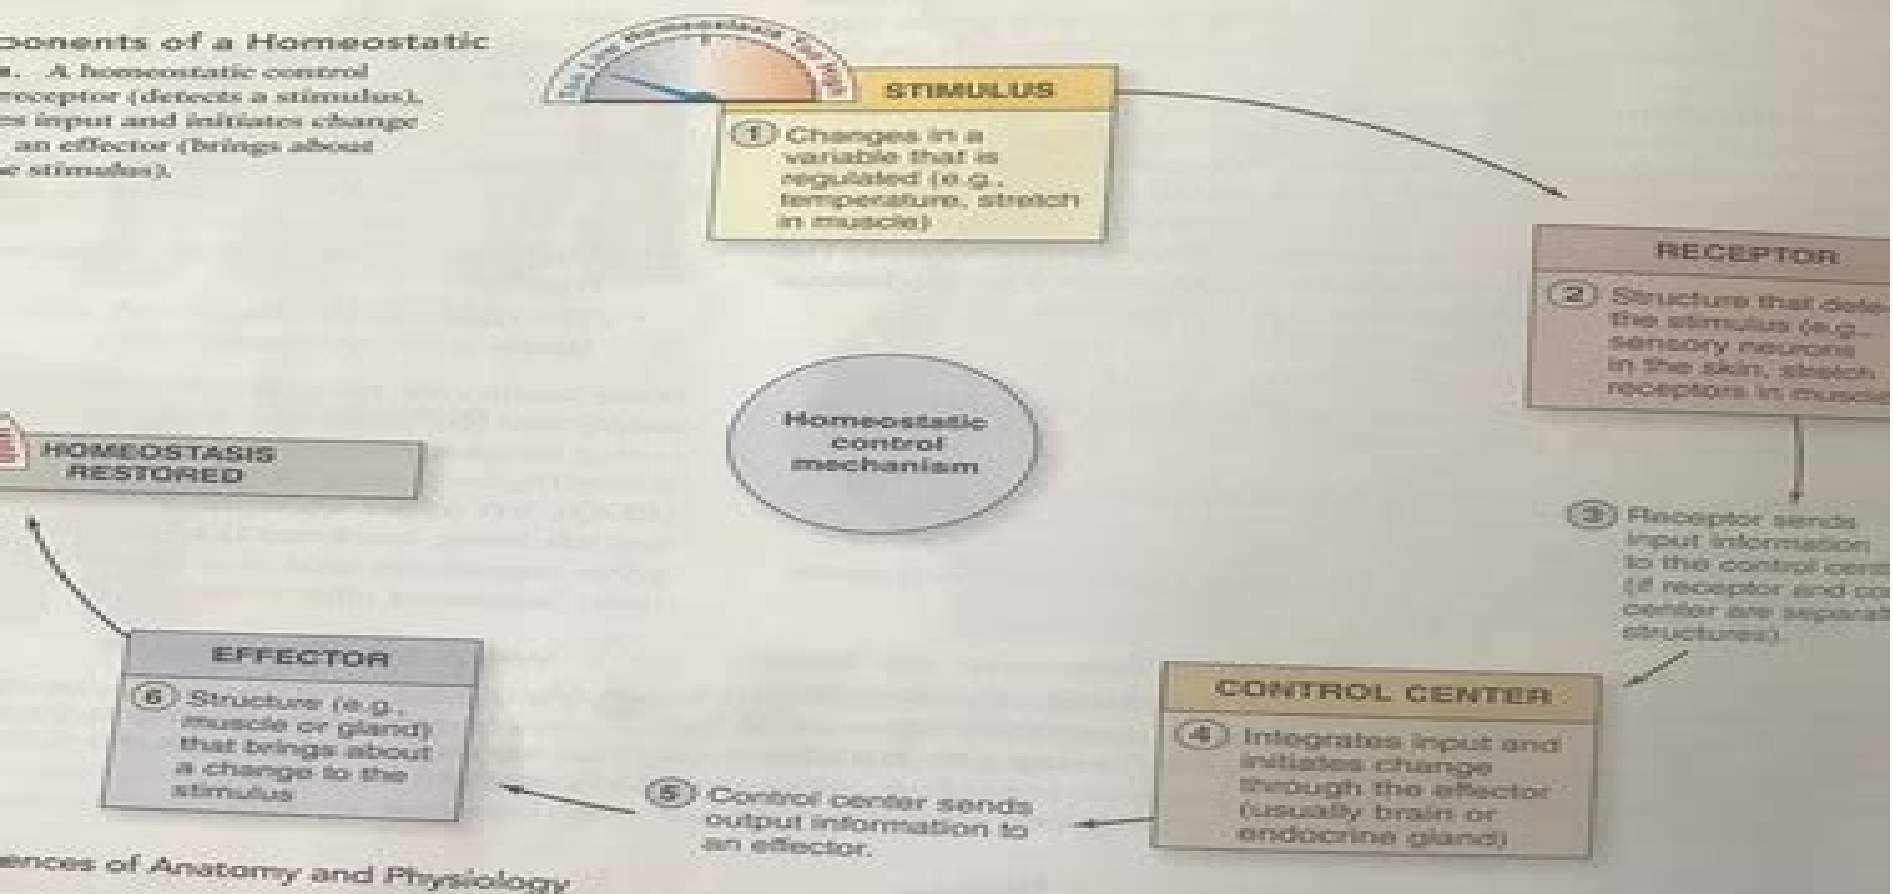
ponents of a Homeostatic
. A homeostatic control
receptor (detects a stimulus).
es input and initiates change
an effector (brings about
e stimulus).

Too Low Homeostasis Too High

STIMULUS

1 Changes in a variable that is regulated (e.g., temperature, stretch in muscle)

RECEPTOR

2 Structure that dete the stimulus (e.g., sensory neurons in the skin, stretch receptors in muscle

Homeostatic control mechanism

HOMEOSTASIS RESTORED

3 Receptor sends input information to the control cent (if receptor and co center are separat structures).

EFFECTOR

6 Structure (e.g., muscle or gland) that brings about a change to the stimulus

CONTROL CENTER

4 Integrates input and initiates change through the effector (usually brain or endocrine gland)

5 Control center sends output information to an effector.

ences of Anatomy and Physiology